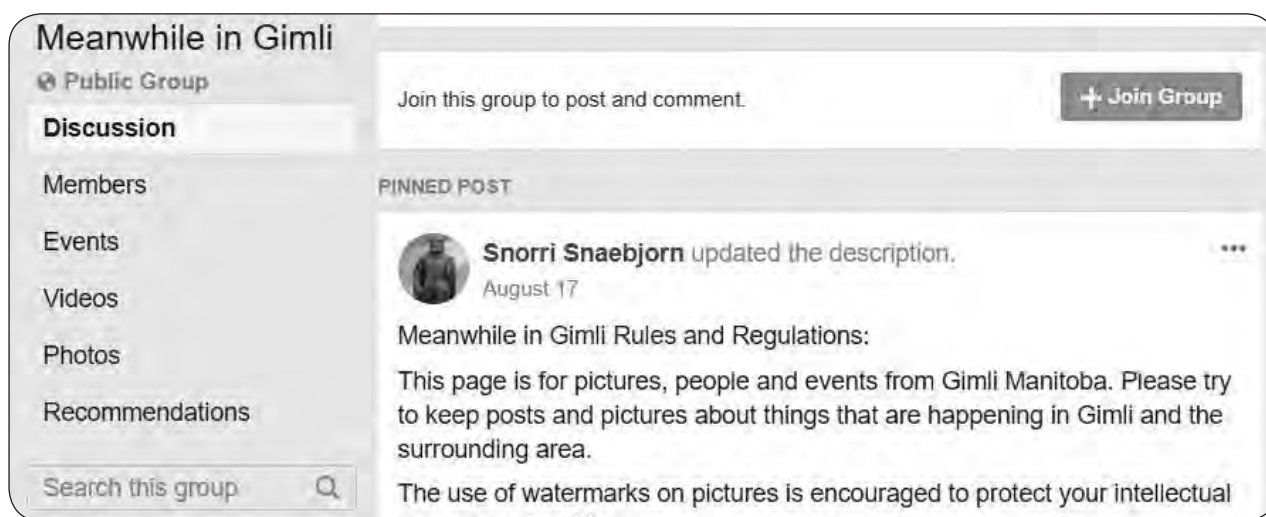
Meanwhile in Gimli
Public Group
Discussion
Members
Events
Videos
Photos
Recommendations
Search this group

Join this group to post and comment.

+ Join Group

PINNED POST

Snorri Snaebjorn updated the description.
August 17

...

Meanwhile in Gimli Rules and Regulations:

This page is for pictures, people and events from Gimli Manitoba. Please try to keep posts and pictures about things that are happening in Gimli and the surrounding area.

The use of watermarks on pictures is encouraged to protect your intellectual